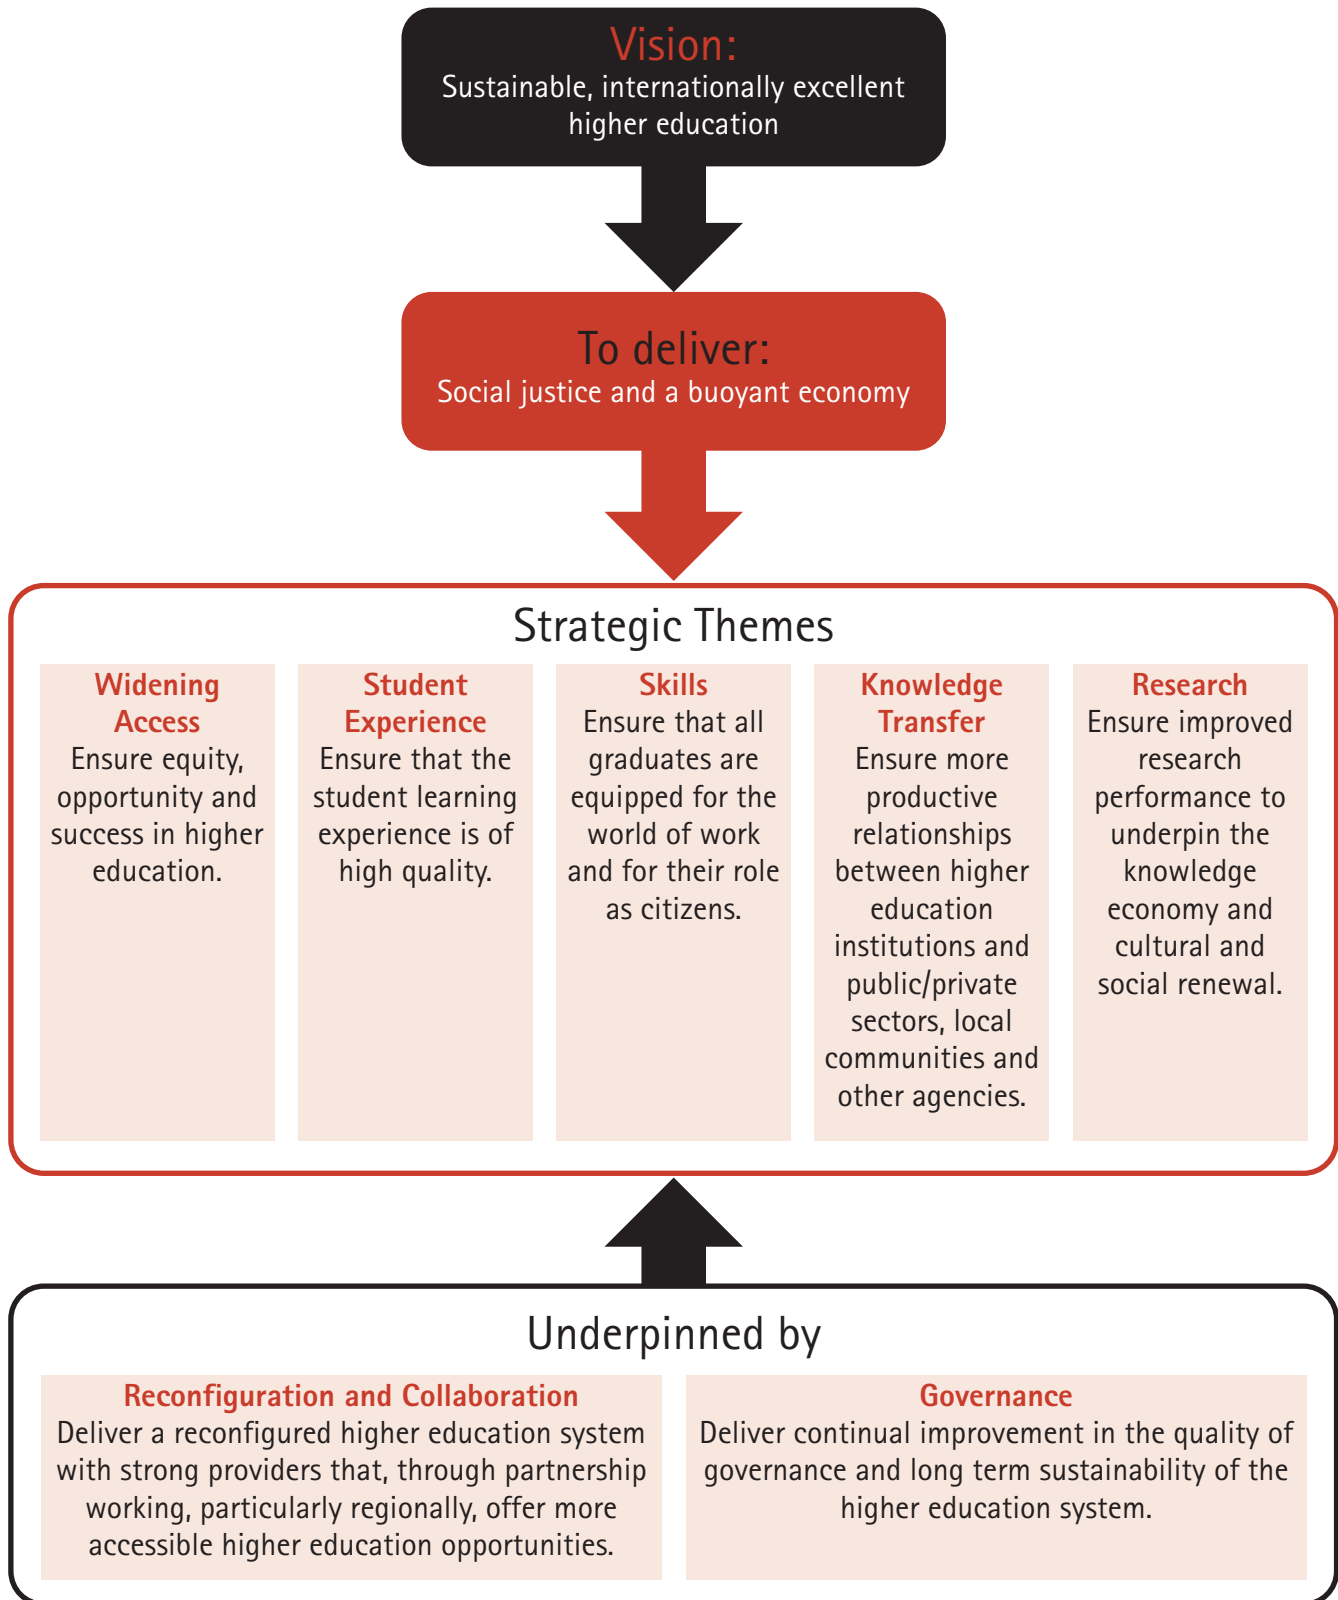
Vision:
Sustainable, internationally excellent higher education

To deliver:
Social justice and a buoyant economy

Strategic Themes

Widening Access
Ensure equity, opportunity and success in higher education.

Student Experience
Ensure that the student learning experience is of high quality.

Skills
Ensure that all graduates are equipped for the world of work and for their role as citizens.

Knowledge Transfer
Ensure more productive relationships between higher education institutions and public/private sectors, local communities and other agencies.

Research
Ensure improved research performance to underpin the knowledge economy and cultural and social renewal.

Underpinned by

Reconfiguration and Collaboration
Deliver a reconfigured higher education system with strong providers that, through partnership working, particularly regionally, offer more accessible higher education opportunities.

Governance
Deliver continual improvement in the quality of governance and long term sustainability of the higher education system.